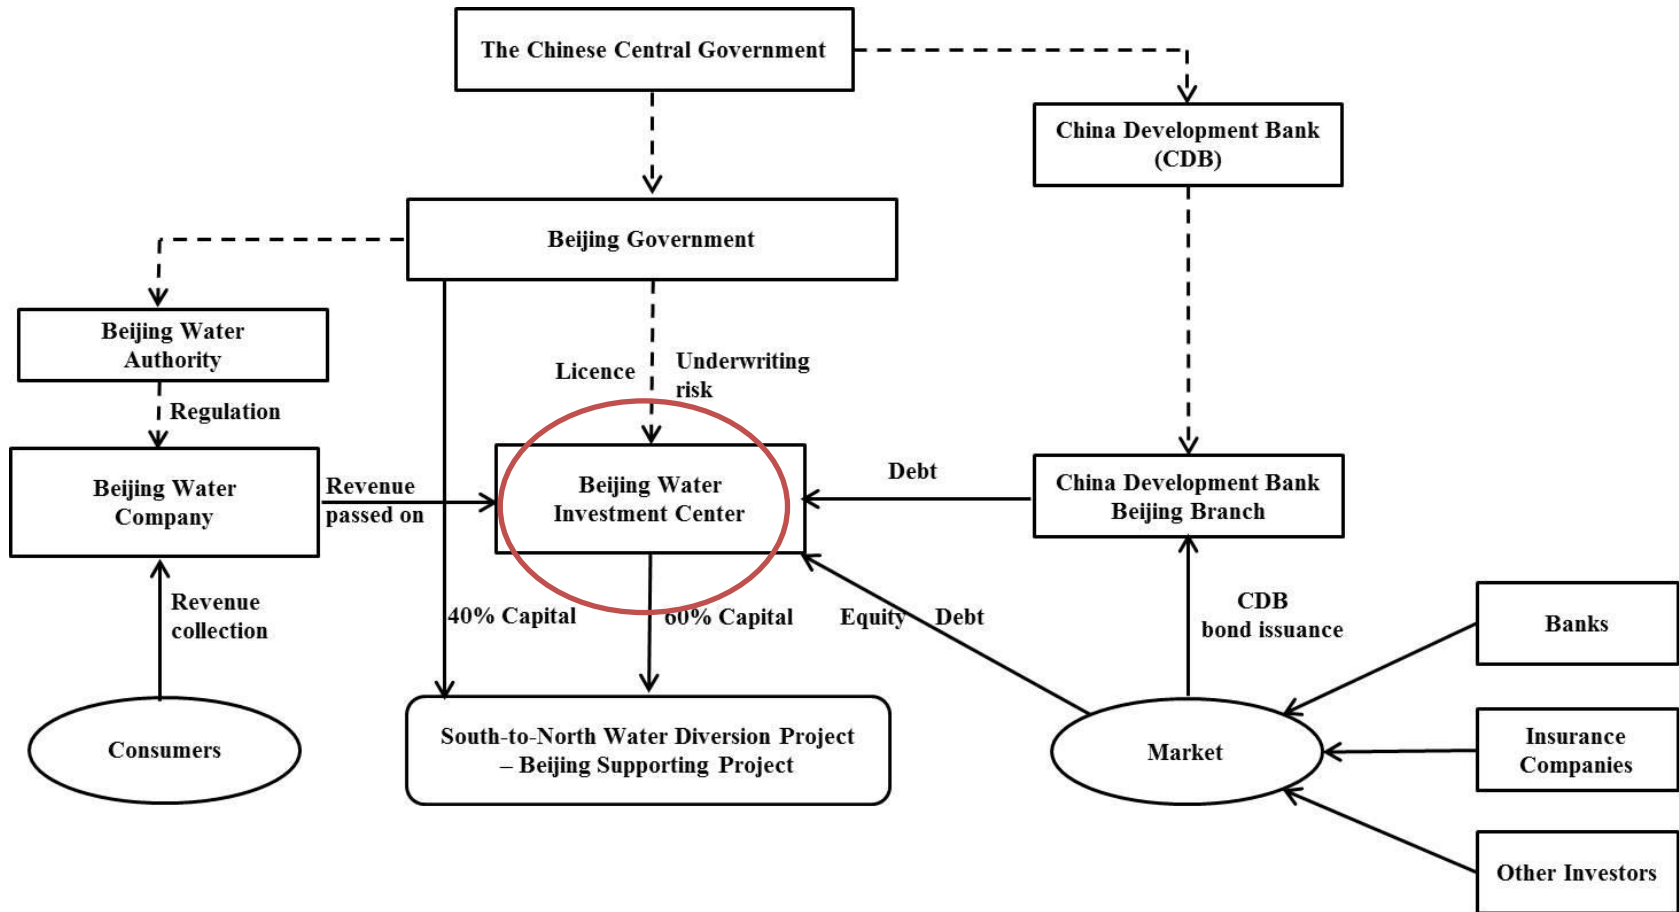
The Chinese Central Government

China Development Bank (CDB)

Beijing Government

Beijing Water Authority

Regulation

Licence

Underwriting risk

Beijing Water Company

Revenue passed on

Beijing Water Investment Center

Debt

China Development Bank Beijing Branch

Revenue collection

40% Capital

60% Capital

Equity

Debt

CDB bond issuance

Banks

Consumers

South-to-North Water Diversion Project – Beijing Supporting Project

Market

Insurance Companies

Other Investors